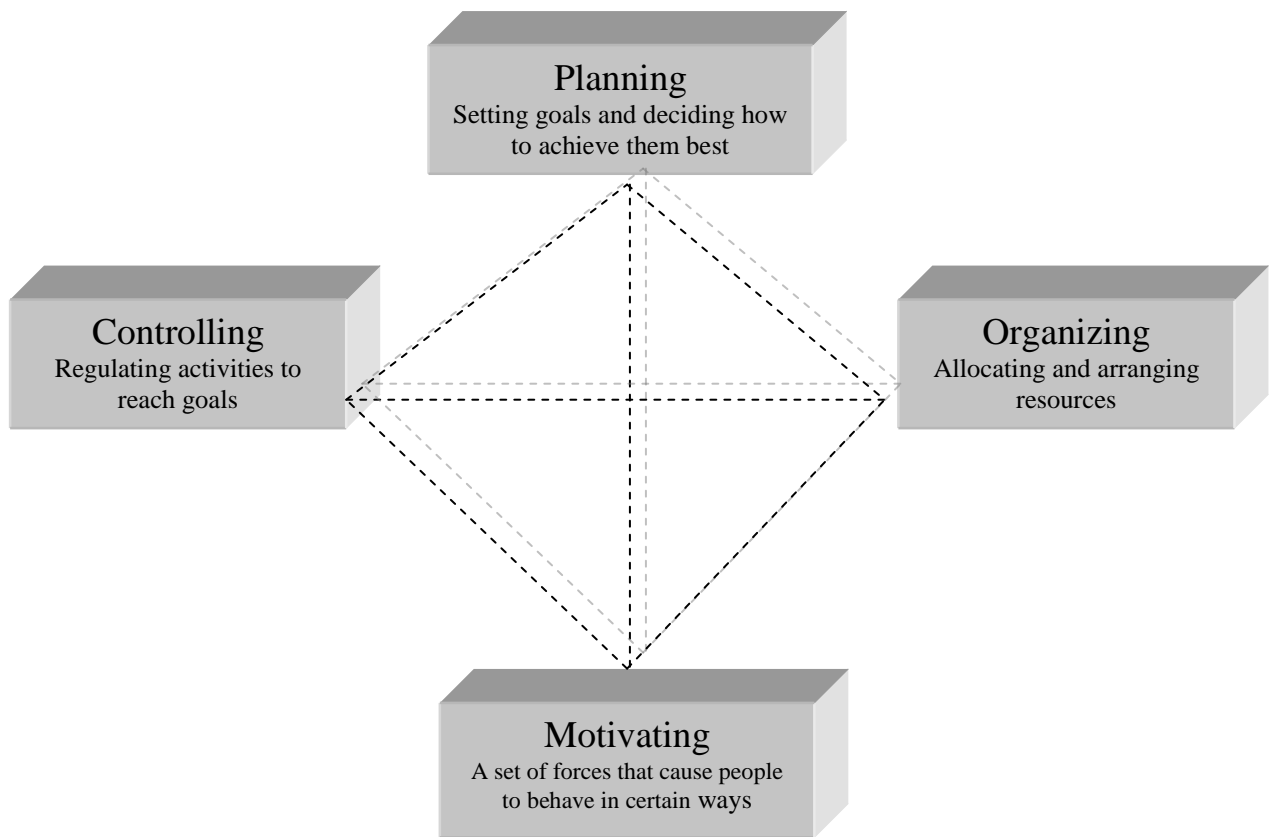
Planning
Setting goals and deciding how to achieve them best

Controlling
Regulating activities to reach goals

Organizing
Allocating and arranging resources

Motivating
A set of forces that cause people to behave in certain ways